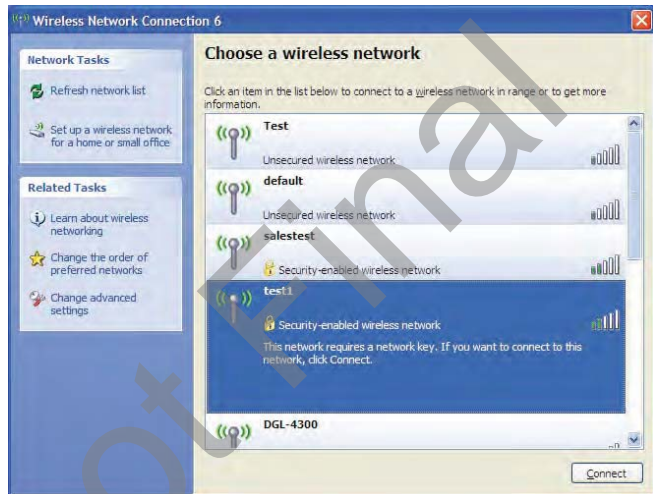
Wireless Network Connection 6

Network Tasks

Refresh network list

Set up a wireless network for a home or small office

Related Tasks

Learn about wireless networking

Change the order of preferred networks

Change advanced settings

Choose a wireless network

Click an item in the list below to connect to a wireless network in range or to get more information.

Test

Unsecured wireless network

default

Unsecured wireless network

salestest

Security-enabled wireless network

test1

Security-enabled wireless network

This network requires a network key. If you want to connect to this network, click Connect.

DGL-4300

Connect

Not Final